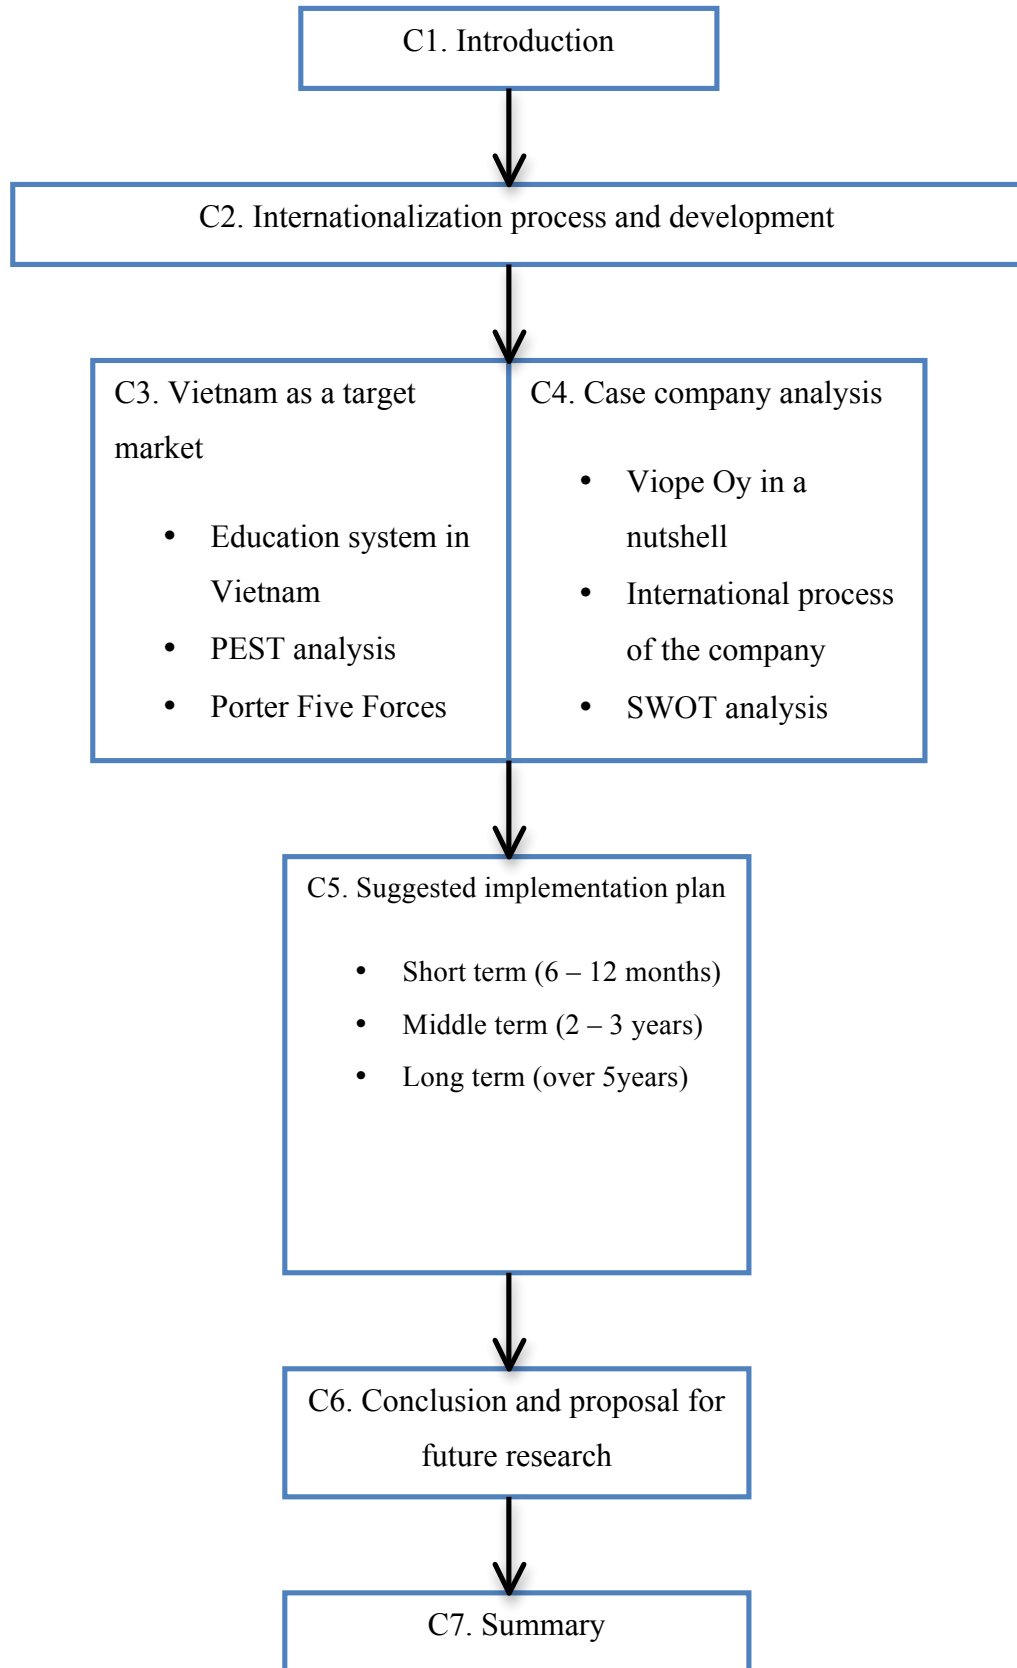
C1. Introduction

C2. Internationalization process and development

C3. Vietnam as a target market

- Education system in Vietnam
- PEST analysis
- Porter Five Forces

C4. Case company analysis

- Viope Oy in a nutshell
- International process of the company
- SWOT analysis

C5. Suggested implementation plan

- Short term (6 – 12 months)
- Middle term (2 – 3 years)
- Long term (over 5years)

C6. Conclusion and proposal for future research

C7. Summary